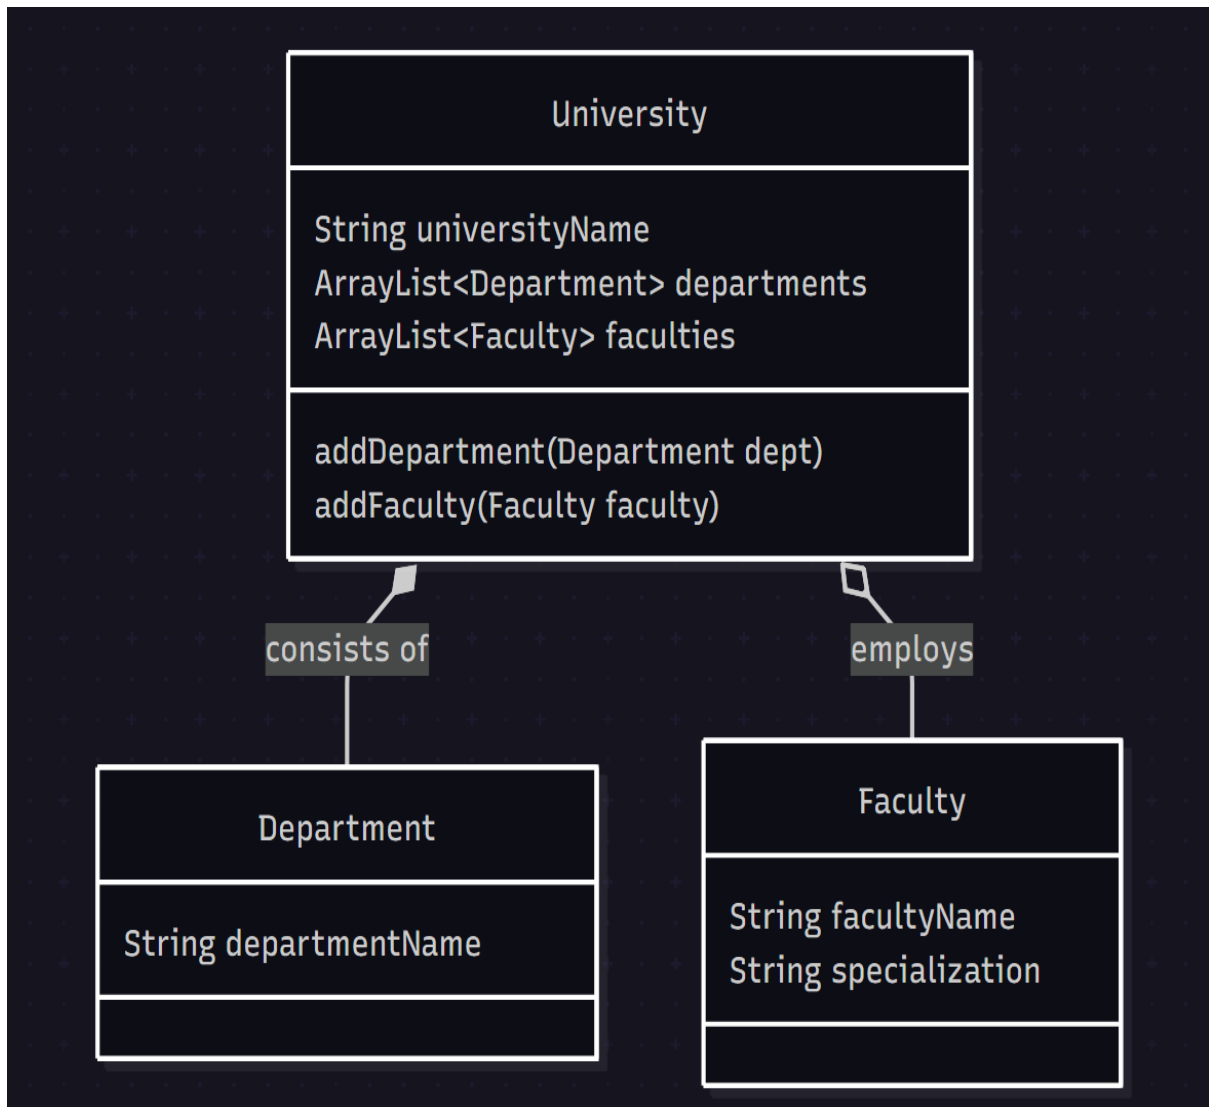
University

String universityName
ArrayList<Department> departments
ArrayList<Faculty> faculties

addDepartment(Department dept)
addFaculty(Faculty faculty)

consists of

employs

Department

String departmentName

Faculty

String facultyName
String specialization